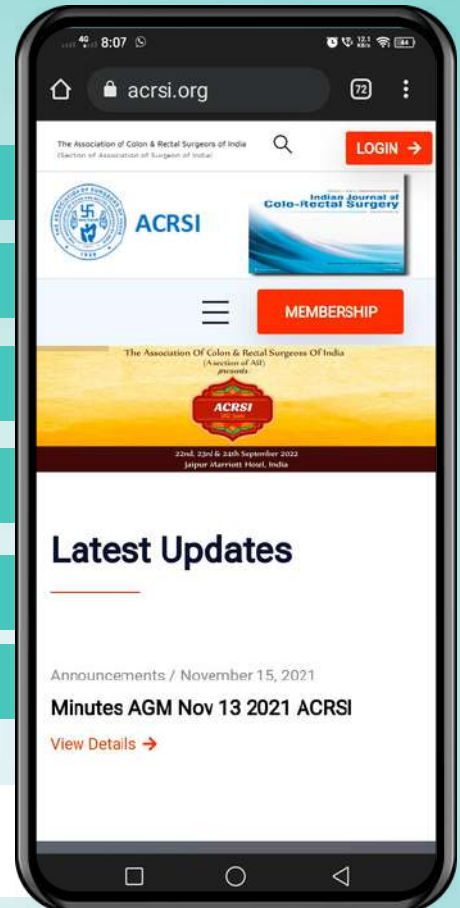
4G 8:07

acrsi.org

72

The Association of Colon & Rectal Surgeons of India
(Section of Association of Surgeons of India)

LOGIN →

ACRSI

Indian Journal of
Colo-Rectal Surgery

MEMBERSHIP

The Association Of Colon & Rectal Surgeons Of India
(A section of ASI)
presents

ACRSI

22nd, 23rd & 24th September 2022
Jaipur Marriott Hotel, India

Latest Updates

Announcements / November 15, 2021

Minutes AGM Nov 13 2021 ACRSI

View Details →